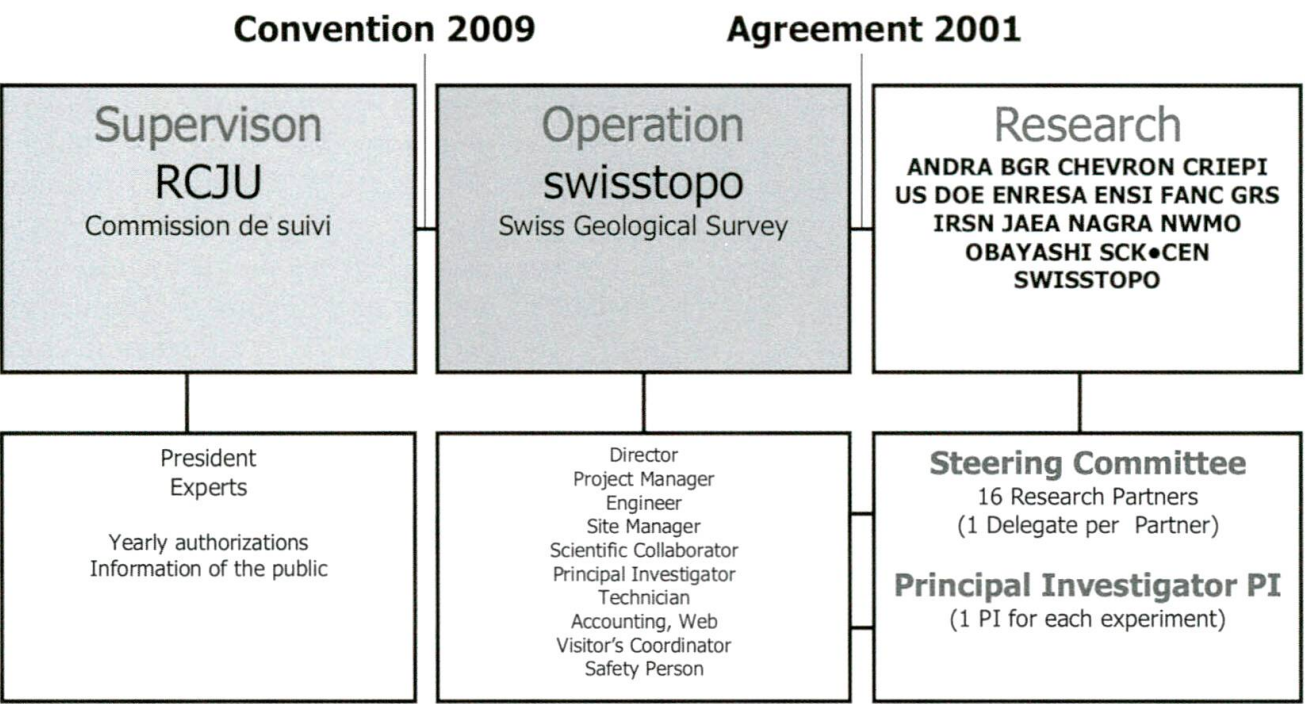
Convention 2009

Agreement 2001

Supervison
RCJU
Commission de suivi

Operation
swisstopo
Swiss Geological Survey

Research
ANDRA BGR CHEVRON CRIEPI US DOE ENRESA ENSI FANC GRS IRSN JAEA NAGRA NWMO OBAYASHI SCK•CEN SWISSTOPO

President
Experts

Yearly authorizations
Information of the public

Director
Project Manager
Engineer
Site Manager
Scientific Collaborator
Principal Investigator
Technician
Accounting, Web
Visitor's Coordinator
Safety Person

Steering Committee
16 Research Partners
(1 Delegate per Partner)

Principal Investigator PI
(1 PI for each experiment)